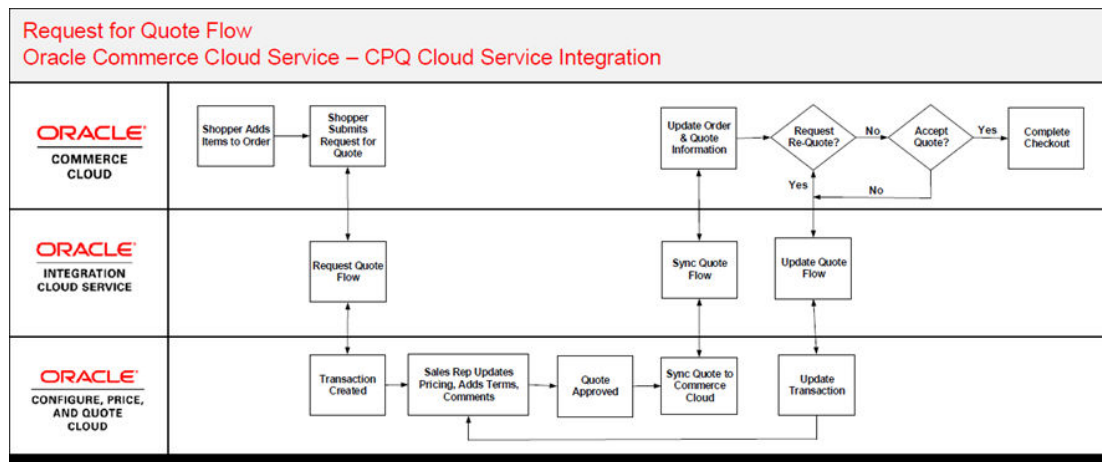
Request for Quote Flow
Oracle Commerce Cloud Service – CPQ Cloud Service Integration

ORACLE
COMMERCE CLOUD

Shopper Adds Items to Order

Shopper Submits Request for Quote

Update Order & Quote Information

Request Re-Quote?

No

Accept Quote?

Yes

Complete Checkout

Yes

No

ORACLE
INTEGRATION CLOUD SERVICE

Request Quote Flow

Sync Quote Flow

Update Quote Flow

ORACLE
CONFIGURE, PRICE, AND QUOTE CLOUD

Transaction Created

Sales Rep Updates Pricing, Adds Terms, Comments

Quote Approved

Sync Quote to Commerce Cloud

Update Transaction